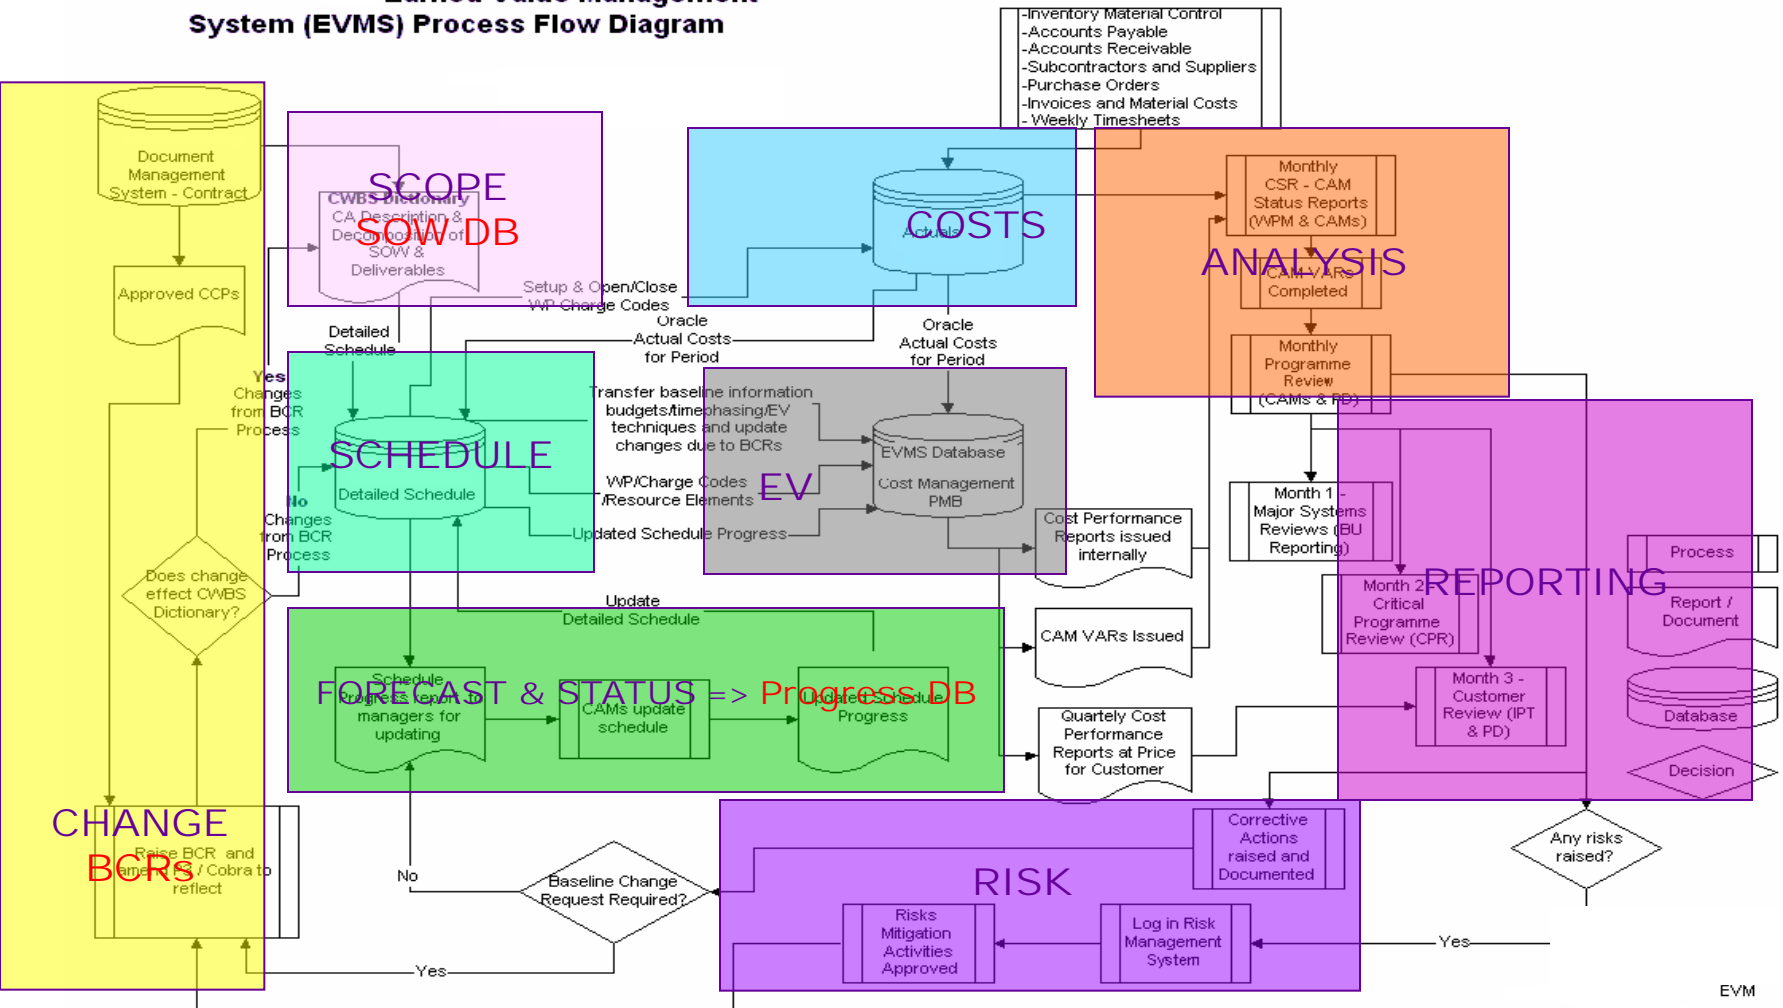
System (EVMS) Process Flow Diagram

-Inventory Material Control
-Accounts Payable
-Accounts Receivable
-Subcontractors and Suppliers
-Purchase Orders
-Invoices and Material Costs
- Weekly Timesheets

Document Management System - Contract

Approved CCPs

SCOPE
CWBS Dictionary
CA Description & Decomposition of SOW & Deliverables
SOW DB

COSTS
Actuals

ANALYSIS
Monthly CSR - CAM Status Reports (WPM & CAMs)
CAM VARs Completed
Monthly Programme Review (CAMs & PD)

Setup & Open/Close WP Charge Codes

Detailed Schedule

Oracle Actual Costs for Period

Oracle Actual Costs for Period

Yes Changes from BCR Process

SCHEDULE
Detailed Schedule

Transfer baseline information budgets/timephasing/EV techniques and update changes due to BCRs

WP/Charge Codes /Resource Elements

EV
EVMS Database
Cost Management PMB

Updated Schedule Progress

Cost Performance Reports issued internally

Month 1 - Major Systems Reviews (BU Reporting)

No Changes from BCR Process

Does change effect CWBS Dictionary?

Update Detailed Schedule

REPORTING
Month 2 - Critical Programme Review (CPR)

Process
Report / Document
Database
Decision

CAM VARs Issued

FORECAST & STATUS => Progress DB
Schedule Progress report to managers for updating
CAMs update schedule
Updated Schedule Progress

Quarterly Cost Performance Reports at Price for Customer

Month 3 - Customer Review (IPT & PD)

CHANGE
BCRs
Raise BCR and amend MS / Cobra to reflect

No

Baseline Change Request Required?

Yes

RISK
Corrective Actions raised and Documented
Risks Mitigation Activities Approved
Log in Risk Management System

Any risks raised?

Yes

EVM